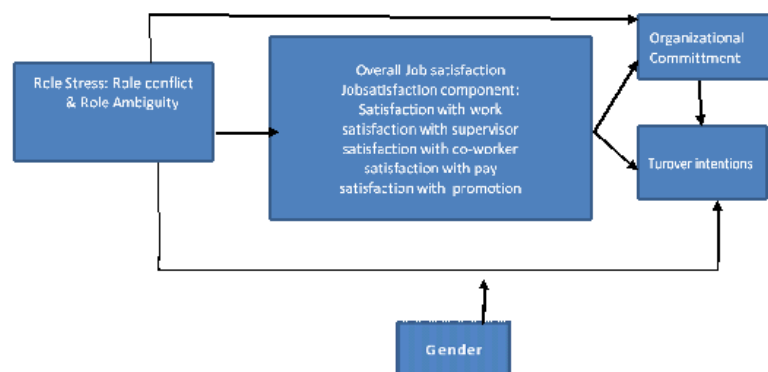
Role Stress: Role conflict & Role Ambiguity

Overall Job satisfaction
Jobsatisfaction component:
Satisfaction with work
satisfaction with supervisor
satisfaction with co-worker
satisfaction with pay
satisfaction with promotion

Organizational Commitment

Turover intentions

Gender